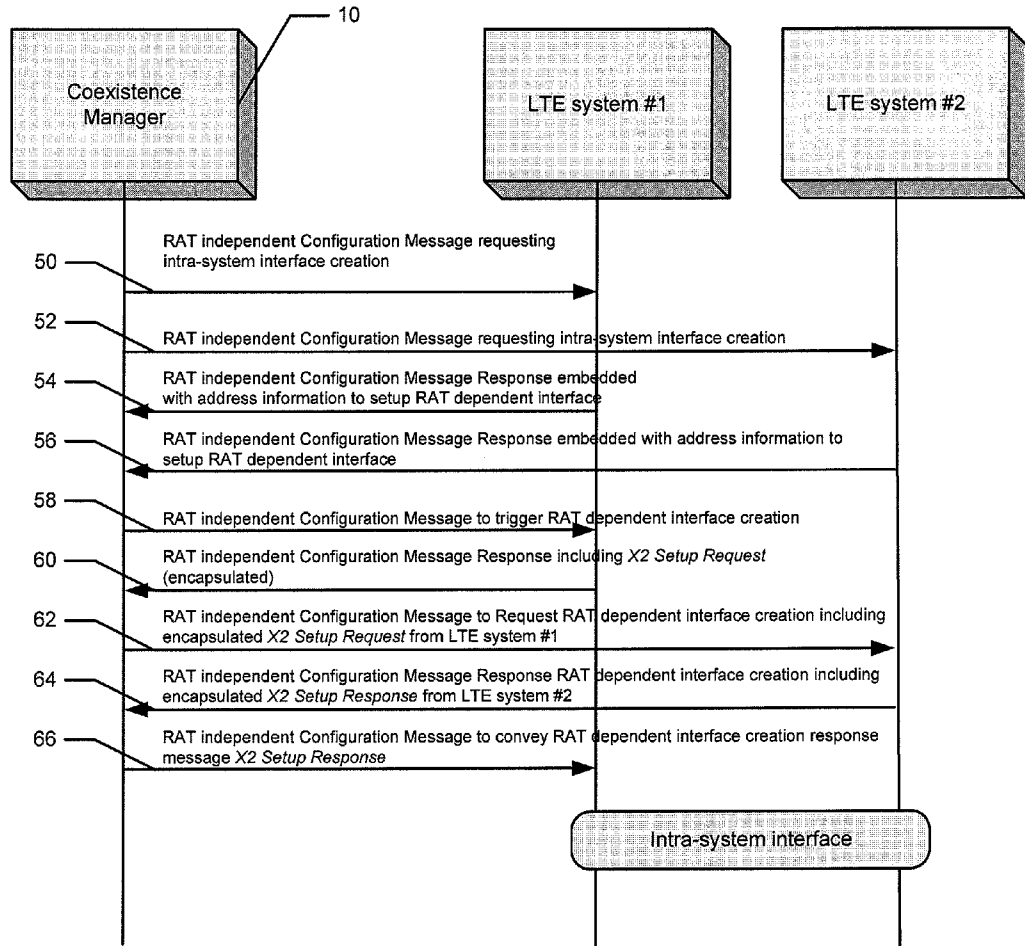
10

Coexistence Manager

LTE system #1

LTE system #2

50

RAT independent Configuration Message requesting intra-system interface creation

52

RAT independent Configuration Message requesting intra-system interface creation

54

RAT independent Configuration Message Response embedded with address information to setup RAT dependent interface

56

RAT independent Configuration Message Response embedded with address information to setup RAT dependent interface

58

RAT independent Configuration Message to trigger RAT dependent interface creation

60

RAT independent Configuration Message Response including *X2 Setup Request* (encapsulated)

62

RAT independent Configuration Message to Request RAT dependent interface creation including encapsulated *X2 Setup Request* from LTE system #1

64

RAT independent Configuration Message Response RAT dependent interface creation including encapsulated *X2 Setup Response* from LTE system #2

66

RAT independent Configuration Message to convey RAT dependent interface creation response message *X2 Setup Response*

Intra-system interface